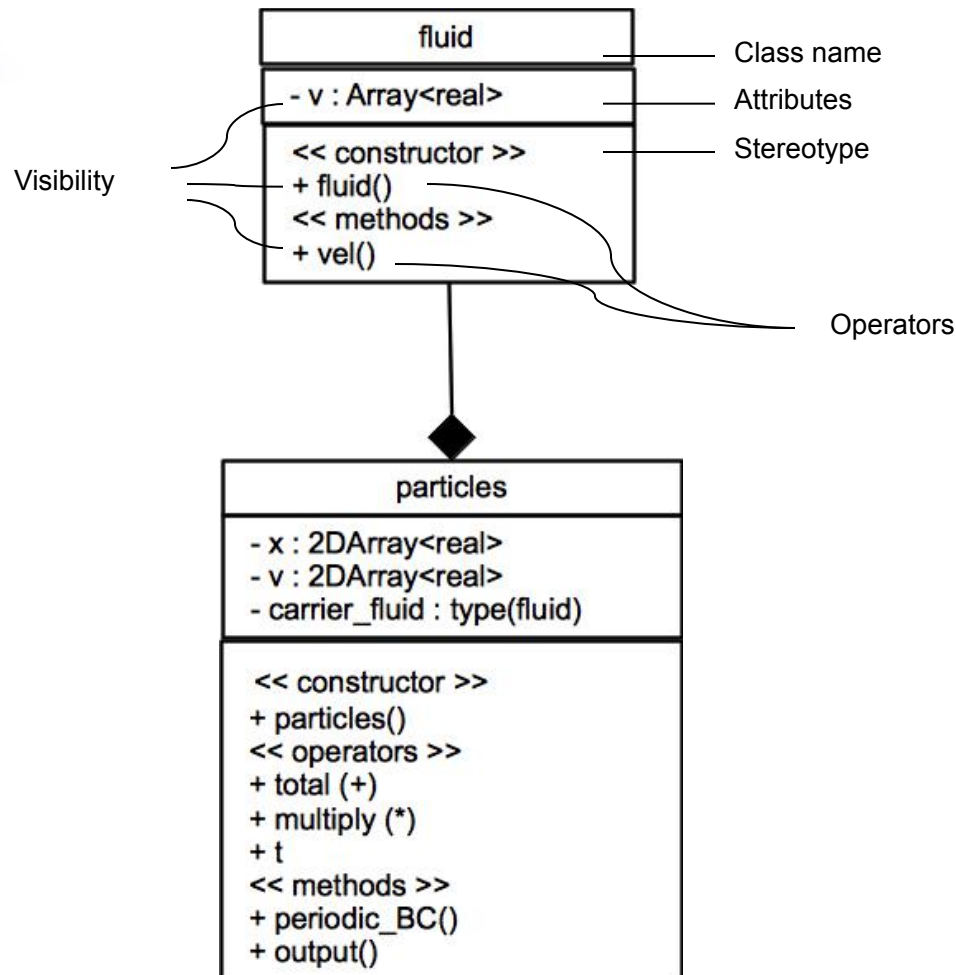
fluid

Class name

- v : Array<real>

Attributes

Visibility

<< constructor >>
+ fluid()
<< methods >>
+ vel()

Stereotype

Operators

particles

- x : 2DArray<real>
- v : 2DArray<real>
- carrier_fluid : type(fluid)

<< constructor >>
+ particles()
<< operators >>
+ total (+)
+ multiply (*)
+ t
<< methods >>
+ periodic_BC()
+ output()